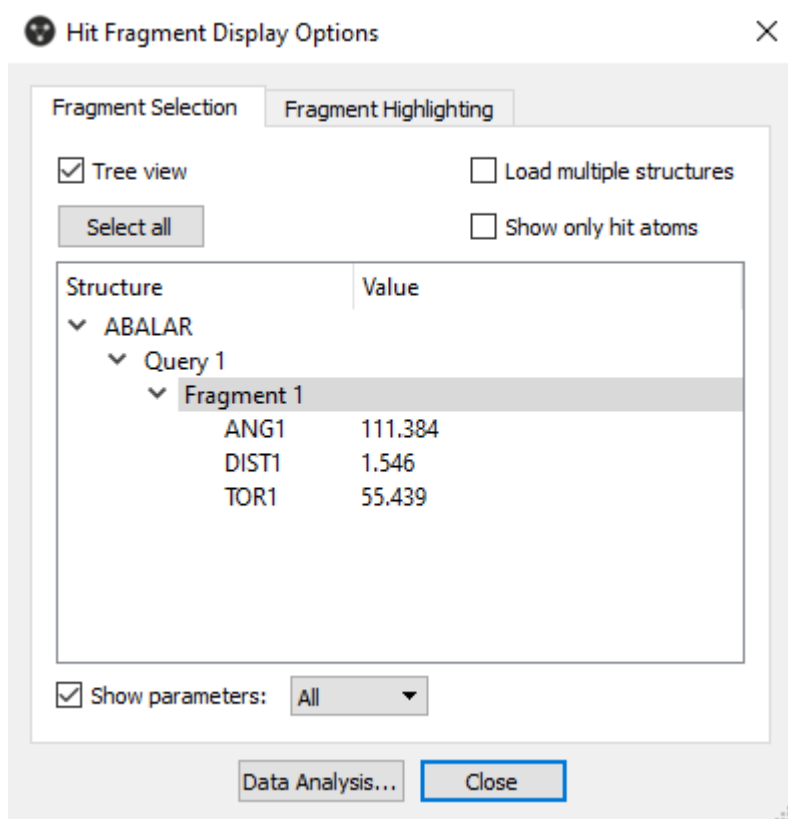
Hit Fragment Display Options

Fragment Selection | Fragment Highlighting

Tree view

Load multiple structures

Select all

Show only hit atoms

| Structure | Value |
|---|---|
| ABALAR | |
| Query 1 | |
| Fragment 1 | |
| ANG1 | 111.384 |
| DIST1 | 1.546 |
| TOR1 | 55.439 |

Show parameters: All

Data Analysis... Close